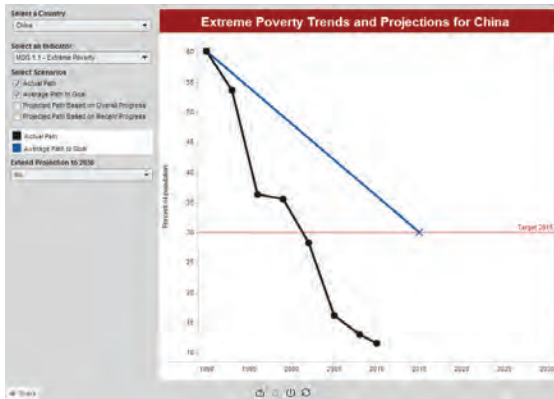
Select a Country
China

Select an Indicator
MDG 1.1 - Extreme Poverty

Select Scenarios
Actual Path
Average Path to Goal
Projected Path Based on Overall Progress
Projected Path Based on Recent Progress

Actual Path
Average Path to Goal

Extend Projection to 2030
No

Extreme Poverty Trends and Projections for China

Percent of population

60
55
50
45
40
35
30
25
20
15
10

Target 2015

1990
1995
2000
2005
2010
2015
2020
2025
2030

Share